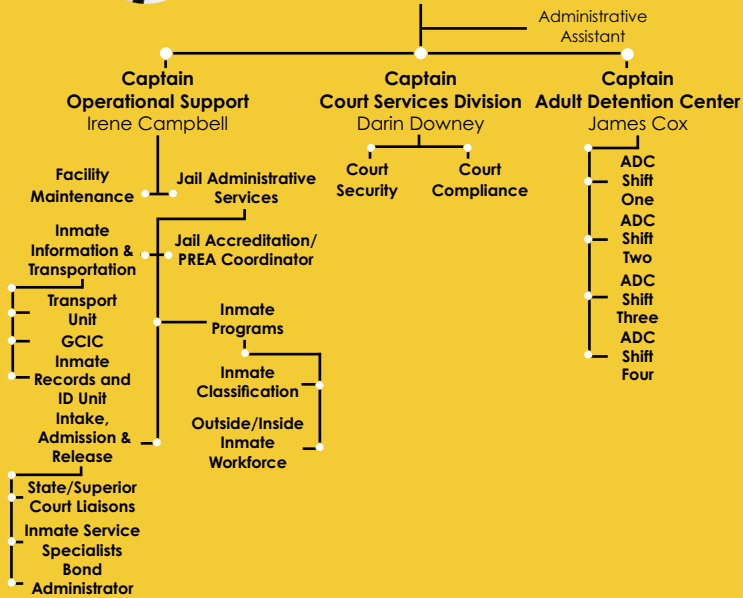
Administrative Assistant

Captain
Operational Support
Irene Campbell

Captain
Court Services Division
Darin Downey

Captain
Adult Detention Center
James Cox

Facility Maintenance

Jail Administrative Services

Inmate Information & Transportation

Jail Accreditation/ PREA Coordinator

Transport Unit

GCIC

Inmate Records and ID Unit

Inmate Programs

Inmate Classification

Outside/Inside Inmate Workforce

Intake, Admission & Release

State/Superior Court Liaisons

Inmate Service Specialists

Bond Administrator

Court Security

Court Compliance

ADC Shift One

ADC Shift Two

ADC Shift Three

ADC Shift Four